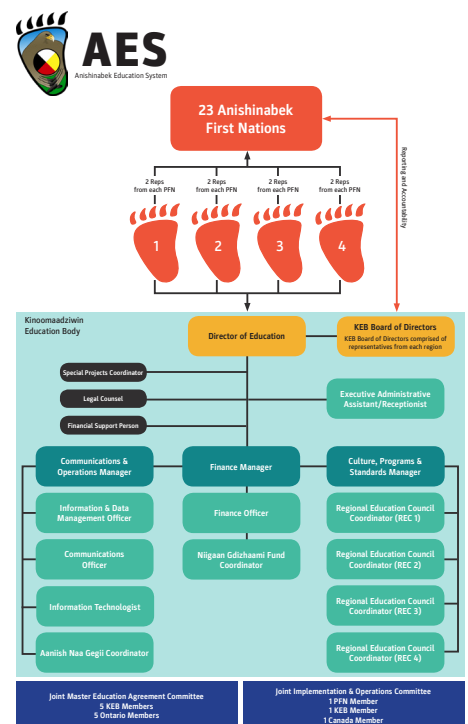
AES
Anishinabek Education System

23 Anishinabek First Nations

Reporting and Accountability

2 Reps from each PFN

2 Reps from each PFN

2 Reps from each PFN

2 Reps from each PFN

1

2

3

4

Kinoomaadziwin Education Body

Director of Education

KEB Board of Directors
KEB Board of Directors comprised of representatives from each region

Special Projects Coordinator

Legal Counsel

Financial Support Person

Executive Administrative Assistant/Receptionist

Communications & Operations Manager

Finance Manager

Culture, Programs & Standards Manager

Information & Data Management Officer

Finance Officer

Regional Education Council Coordinator (REC 1)

Communications Officer

Niigaan Gdizhaami Fund Coordinator

Regional Education Council Coordinator (REC 2)

Information Technologist

Regional Education Council Coordinator (REC 3)

Aaniish Naa Gegii Coordinator

Regional Education Council Coordinator (REC 4)

Joint Master Education Agreement Committee
5 KEB Members
5 Ontario Members

Joint Implementation & Operations Committee
1 PFN Member
1 KEB Member
1 Canada Member